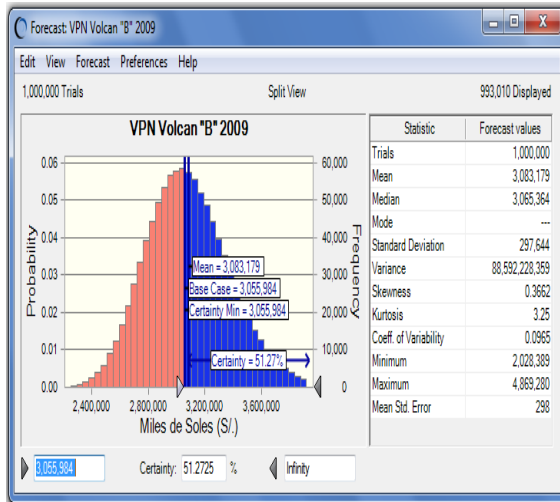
Forecast: VPN Volcan "B" 2009

Edit View Forecast Preferences Help

1,000,000 Trials Split View 993,010 Displayed

VPN Volcan "B" 2009

Probability

0.06
0.05
0.04
0.03
0.02
0.01
0.00

Frequency

60,000
50,000
40,000
30,000
20,000
10,000
0

Mean = 3,083,179
Base Case = 3,055,984
Certainty Min = 3,055,984
Certainty = 51.27%

2,400,000 2,800,000 3,200,000 3,600,000

Miles de Soles (S/.)

| Statistic | Forecast values |
|---|---|
| Trials | 1,000,000 |
| Mean | 3,083,179 |
| Median | 3,065,364 |
| Mode | --- |
| Standard Deviation | 297,644 |
| Variance | 88,592,228,359 |
| Skewness | 0.3662 |
| Kurtosis | 3.25 |
| Coeff. of Variability | 0.0965 |
| Minimum | 2,028,389 |
| Maximum | 4,869,280 |
| Mean Std. Error | 298 |

3,055,984 Certainty: 51.2725 % Infinity